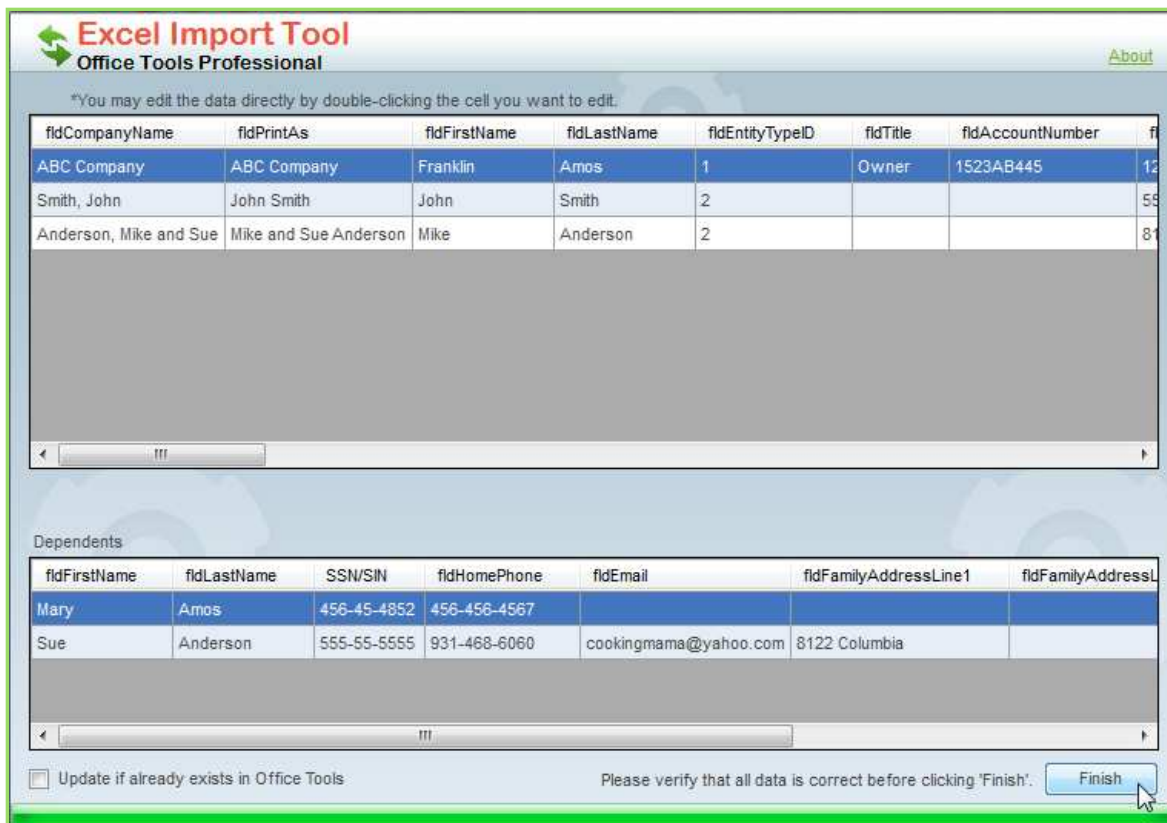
Excel Import Tool
Office Tools Professional

About

*You may edit the data directly by double-clicking the cell you want to edit.

| fldCompanyName | fldPrintAs | fldFirstName | fldLastName | fldEntityTypeID | fldTitle | fldAccountNumber | fl |
|---|---|---|---|---|---|---|---|
| ABC Company | ABC Company | Franklin | Amos | 1 | Owner | 1523AB445 | 12 |
| Smith, John | John Smith | John | Smith | 2 | | | 55 |
| Anderson, Mike and Sue | Mike and Sue Anderson | Mike | Anderson | 2 | | | 81 |

Dependents

| fldFirstName | fldLastName | SSN/SIN | fldHomePhone | fldEmail | fldFamilyAddressLine1 | fldFamilyAddressL |
|---|---|---|---|---|---|---|
| Mary | Amos | 456-45-4852 | 456-456-4567 | | | |
| Sue | Anderson | 555-55-5555 | 931-468-6060 | cookingmama@yahoo.com | 8122 Columbia | |

Update if already exists in Office Tools

Please verify that all data is correct before clicking 'Finish'.

Finish